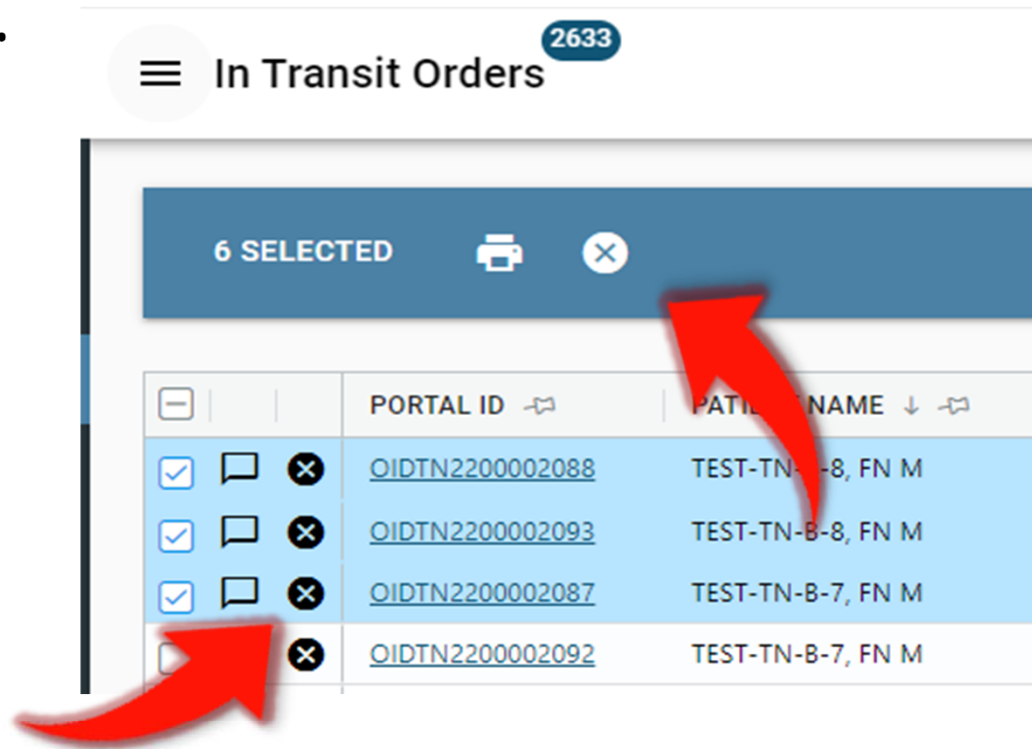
In Transit Orders 2633

6 SELECTED

| | PORTAL ID | PATI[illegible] NAME ↓ |
|---|---|---|
| | OIDTN2200002088 | TEST-TN-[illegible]-8, FN M |
| | OIDTN2200002093 | TEST-TN-B-8, FN M |
| | OIDTN2200002087 | TEST-TN-B-7, FN M |
| | OIDTN2200002092 | TEST-TN-B-7, FN M |